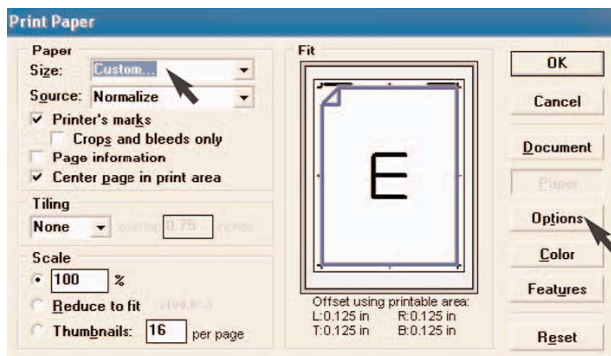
Print Paper

Paper
Size: Custom...
Source: Normalize
Printer's marks
Crops and bleeds only
Page information
Center page in print area

Tiling
None overlap 0.75 inches

Scale
100 %
Reduce to fit (100.0%)
Thumbnails: 16 per page

Fit
E
Offset using printable area:
L:0.125 in R:0.125 in
T:0.125 in B:0.125 in

OK
Cancel
Document
Paper
Options
Color
Features
Reset